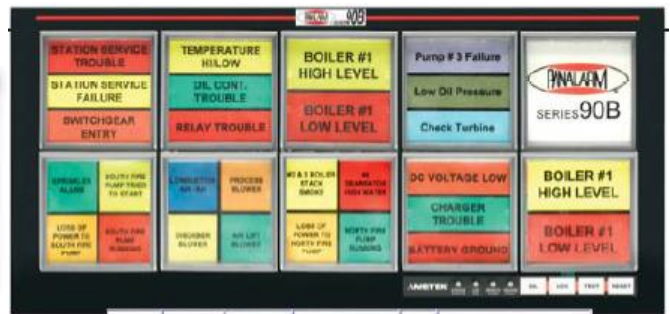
PANALARM 90B

STATION SERVICE TROUBLE

STATION SERVICE FAILURE

SWITCHGEAR ENTRY

TEMPERATURE HI/LOW

OIL CONT. TROUBLE

RELAY TROUBLE

BOILER #1 HIGH LEVEL

BOILER #1 LOW LEVEL

Pump # 3 Failure

Low Oil Pressure

Check Turbine

PANALARM SERIES 90B

SPRINKLER ALARM

SOUTH FIRE PUMP TRIED TO START

LOSS OF POWER TO SOUTH FIRE PUMP

SOUTH FIRE PUMP RUNNING

CONDUCTOR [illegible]

PROCESS BLOWER

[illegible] BLOWER

AIR LIFT BLOWER

#2 & 3 BOILER STACK SMOKE

#4 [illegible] HIGH WATER

LOSS OF POWER TO NORTH FIRE PUMP

NORTH FIRE PUMP RUNNING

DC VOLTAGE LOW

CHARGER TROUBLE

BATTERY GROUND

BOILER #1 HIGH LEVEL

BOILER #1 LOW LEVEL

AMETEK

SIL ACK TEST RESET